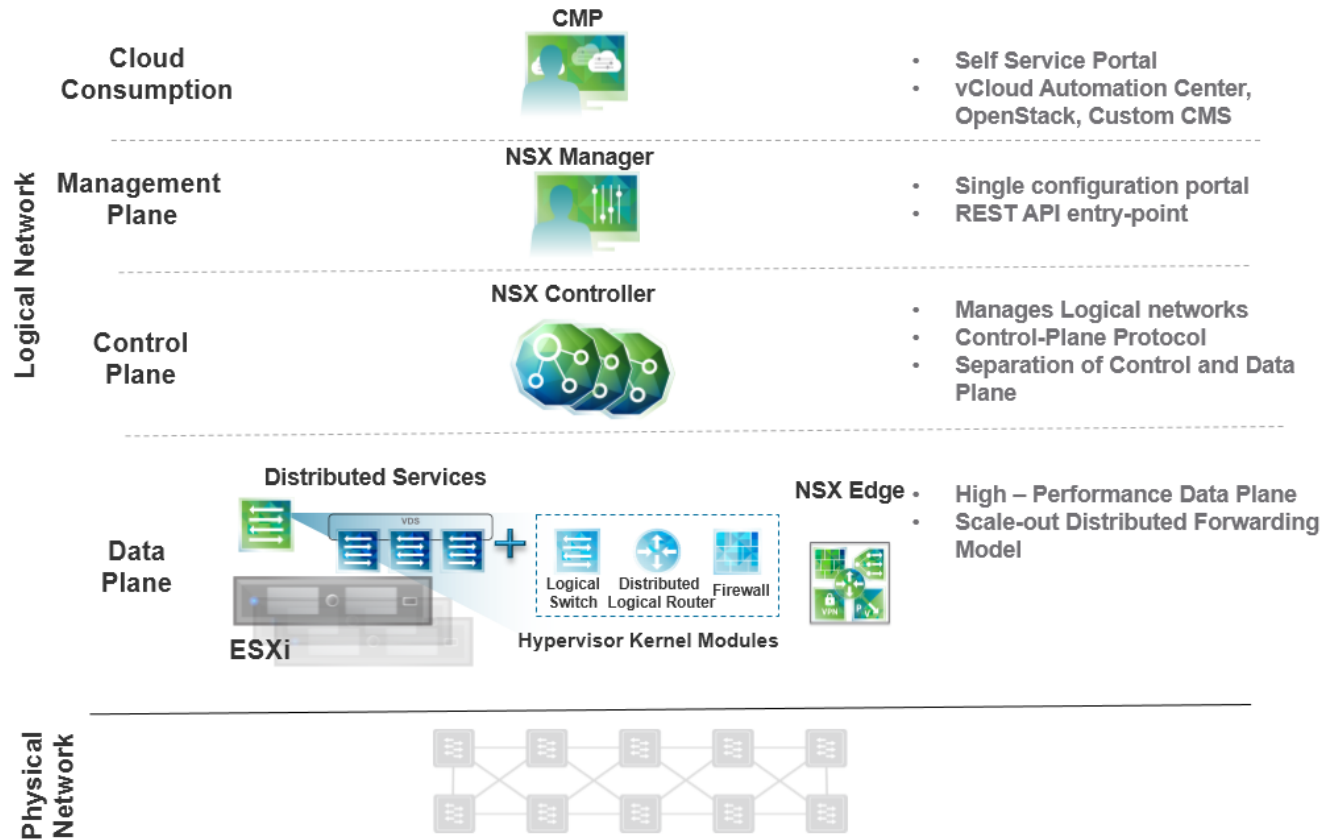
Logical Network

Cloud Consumption

CMP

- Self Service Portal
- vCloud Automation Center, OpenStack, Custom CMS

Management Plane

NSX Manager

- Single configuration portal
- REST API entry-point

Control Plane

NSX Controller

- Manages Logical networks
- Control-Plane Protocol
- Separation of Control and Data Plane

Data Plane

Distributed Services

VDS

Logical Switch

Distributed Logical Router

Firewall

ESXi

Hypervisor Kernel Modules

NSX Edge

VPN

P V

- High – Performance Data Plane
- Scale-out Distributed Forwarding Model

Physical Network